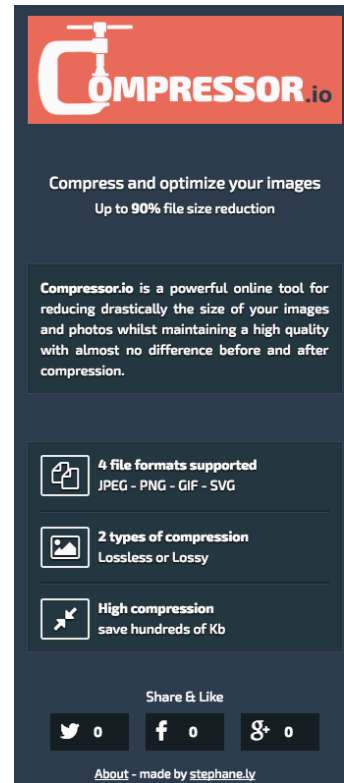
COMPRESSOR.io

Compress and optimize your images
Up to 90% file size reduction

Compressor.io is a powerful online tool for reducing drastically the size of your images and photos whilst maintaining a high quality with almost no difference before and after compression.

4 file formats supported
JPEG - PNG - GIF - SVG

2 types of compression
Lossless or Lossy

High compression
save hundreds of Kb

Share & Like

0

0

0

About - made by stephane.ly